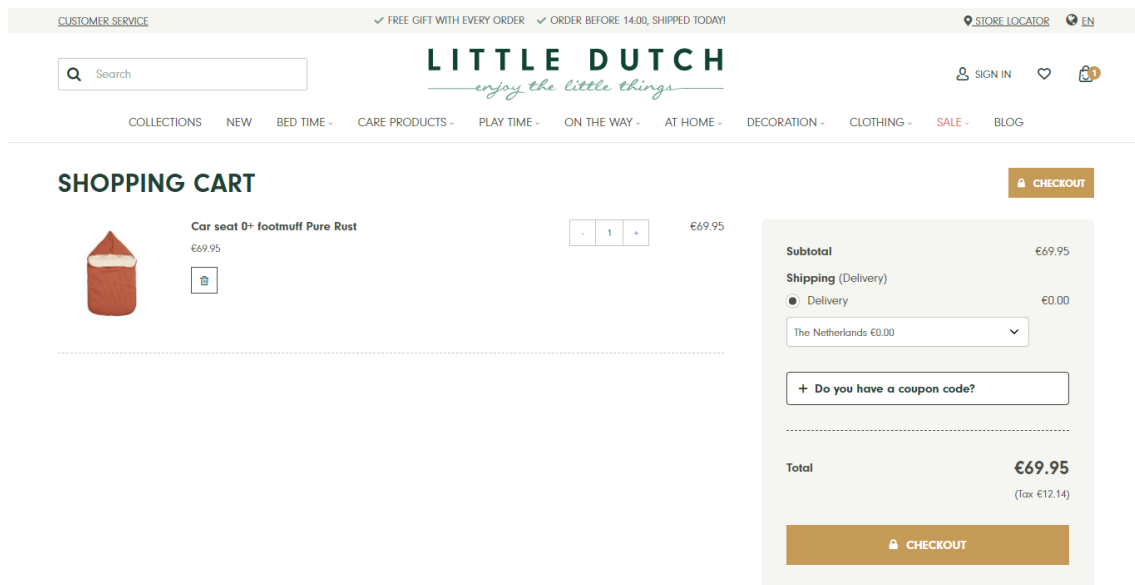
CUSTOMER SERVICE
FREE GIFT WITH EVERY ORDER ORDER BEFORE 14:00, SHIPPED TODAY!
STORE LOCATOR EN

Search

LITTLE DUTCH
enjoy the little things

SIGN IN 1

COLLECTIONS NEW BED TIME CARE PRODUCTS PLAY TIME ON THE WAY AT HOME DECORATION CLOTHING SALE BLOG

SHOPPING CART

CHECKOUT

Car seat 0+ footmuff Pure Rust
€69.95

- 1 +

€69.95

Subtotal €69.95
Shipping (Delivery)
Delivery €0.00
The Netherlands €0.00

+ Do you have a coupon code?

Total €69.95
(Tax €12.14)

CHECKOUT